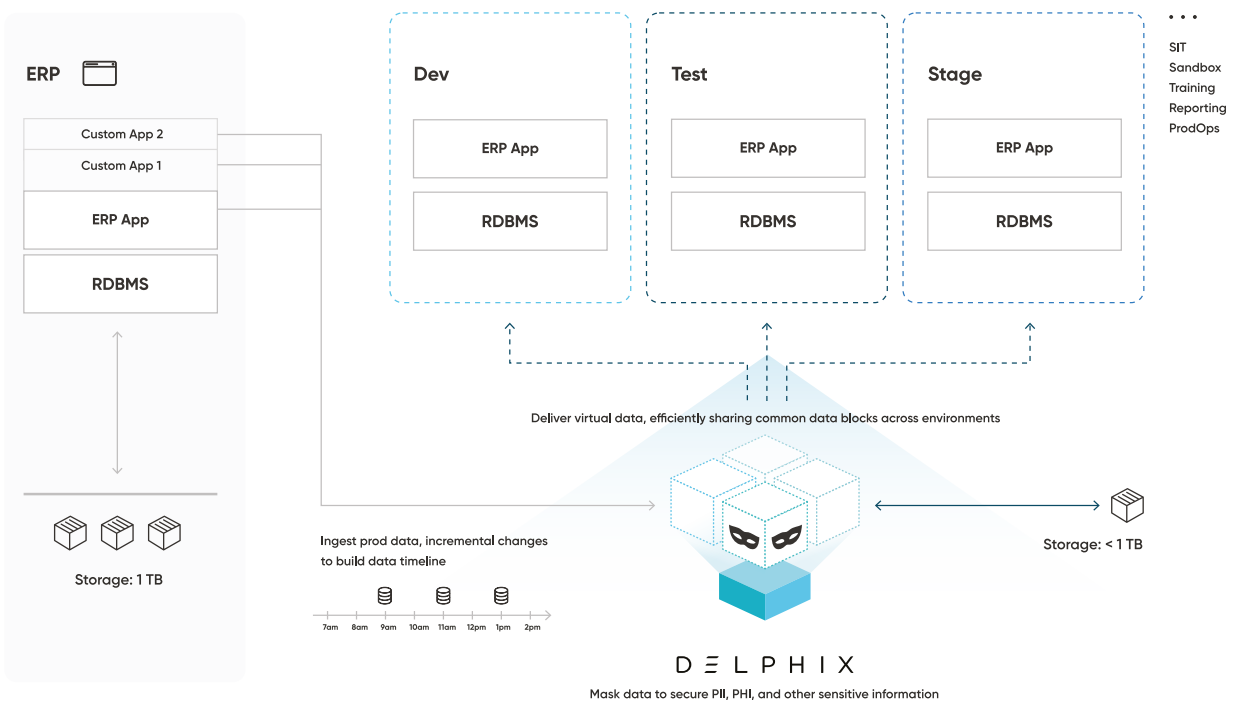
ERP

Custom App 2
Custom App 1
ERP App
RDBMS

Storage: 1 TB

Dev
ERP App
RDBMS

Test
ERP App
RDBMS

Stage
ERP App
RDBMS

• • •
SIT
Sandbox
Training
Reporting
ProdOps

Deliver virtual data, efficiently sharing common data blocks across environments

Ingest prod data, incremental changes to build data timeline

7am 8am 9am 10am 11am 12pm 1pm 2pm

Storage: < 1 TB

DELPHIX

Mask data to secure PII, PHI, and other sensitive information